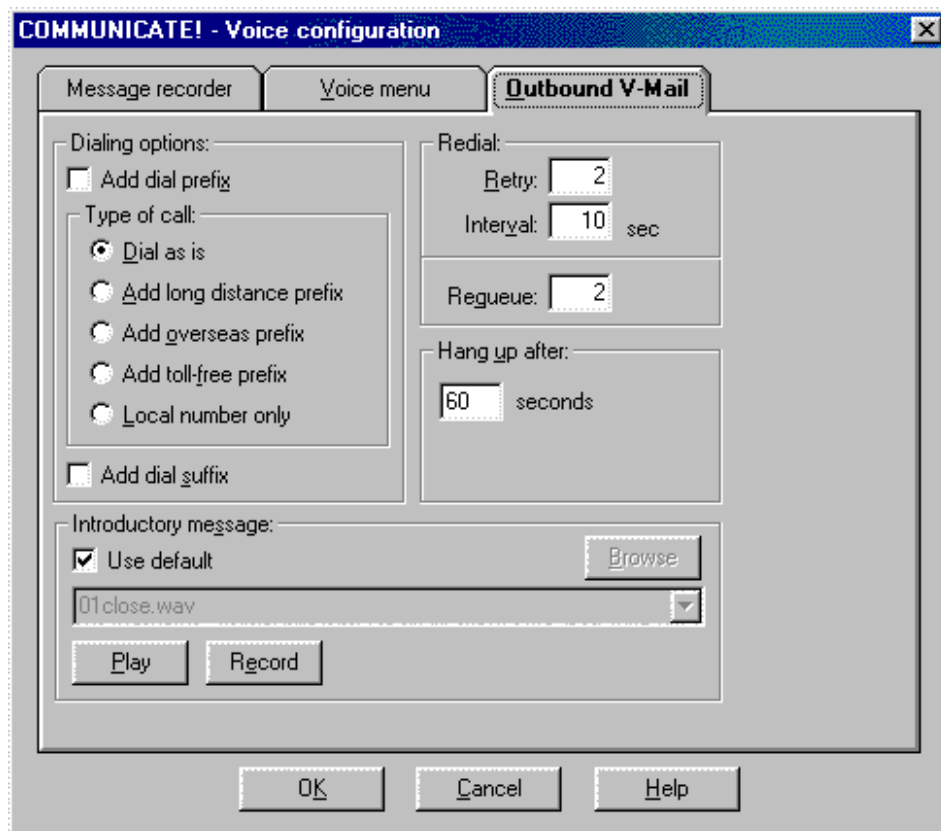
COMMUNICATE! - Voice configuration

Message recorder
Voice menu
Outbound V-Mail

Dialing options:
Add dial prefix
Type of call:
Dial as is
Add long distance prefix
Add overseas prefix
Add toll-free prefix
Local number only
Add dial suffix

Redial:
Retry: 2
Interval: 10 sec

Requeue: 2

Hang up after:
60 seconds

Introductory message:
Use default
Browse
01close.wav
Play
Record

OK
Cancel
Help